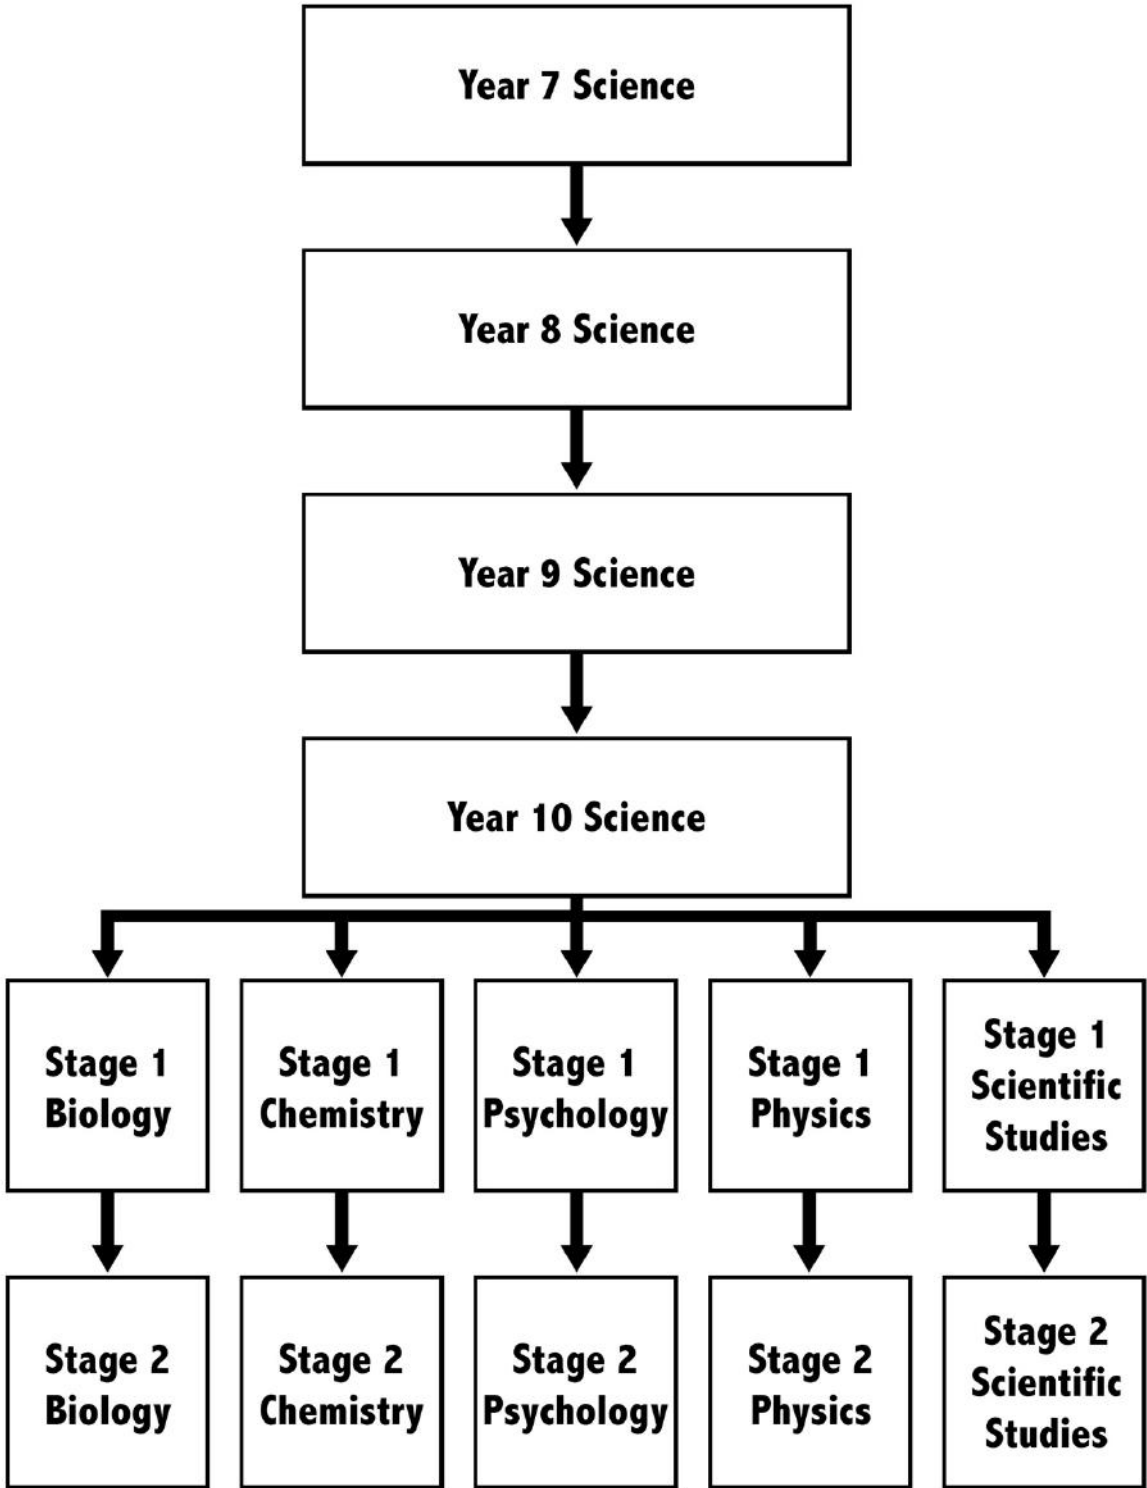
Year 7 Science

Year 8 Science

Year 9 Science

Year 10 Science

Stage 1 Biology

Stage 1 Chemistry

Stage 1 Psychology

Stage 1 Physics

Stage 1 Scientific Studies

Stage 2 Biology

Stage 2 Chemistry

Stage 2 Psychology

Stage 2 Physics

Stage 2 Scientific Studies